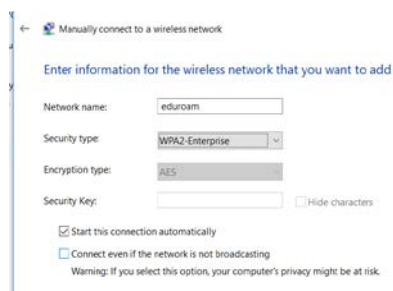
Manually connect to a wireless network

Enter information for the wireless network that you want to add

Network name: eduroam

Security type: WPA2-Enterprise

Encryption type: AES

Security Key: Hide characters

Start this connection automatically

Connect even if the network is not broadcasting

Warning: If you select this option, your computer's privacy might be at risk.